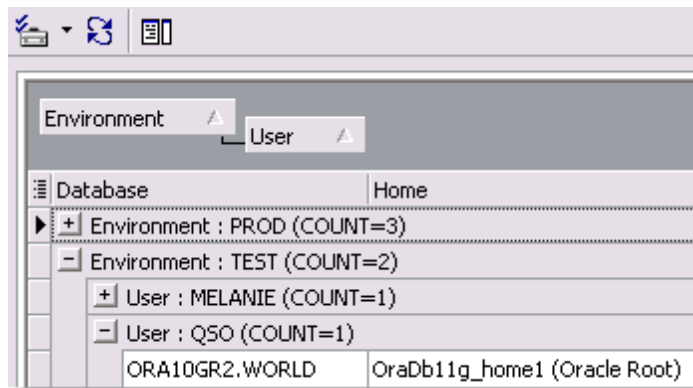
Environment
User

| Database | Home |
|---|---|
| Environment : PROD (COUNT=3) | |
| Environment : TEST (COUNT=2) | |
| User : MELANIE (COUNT=1) | |
| User : QSO (COUNT=1) | |
| ORA10GR2.WORLD | OraDb11g_home1 (Oracle Root) |